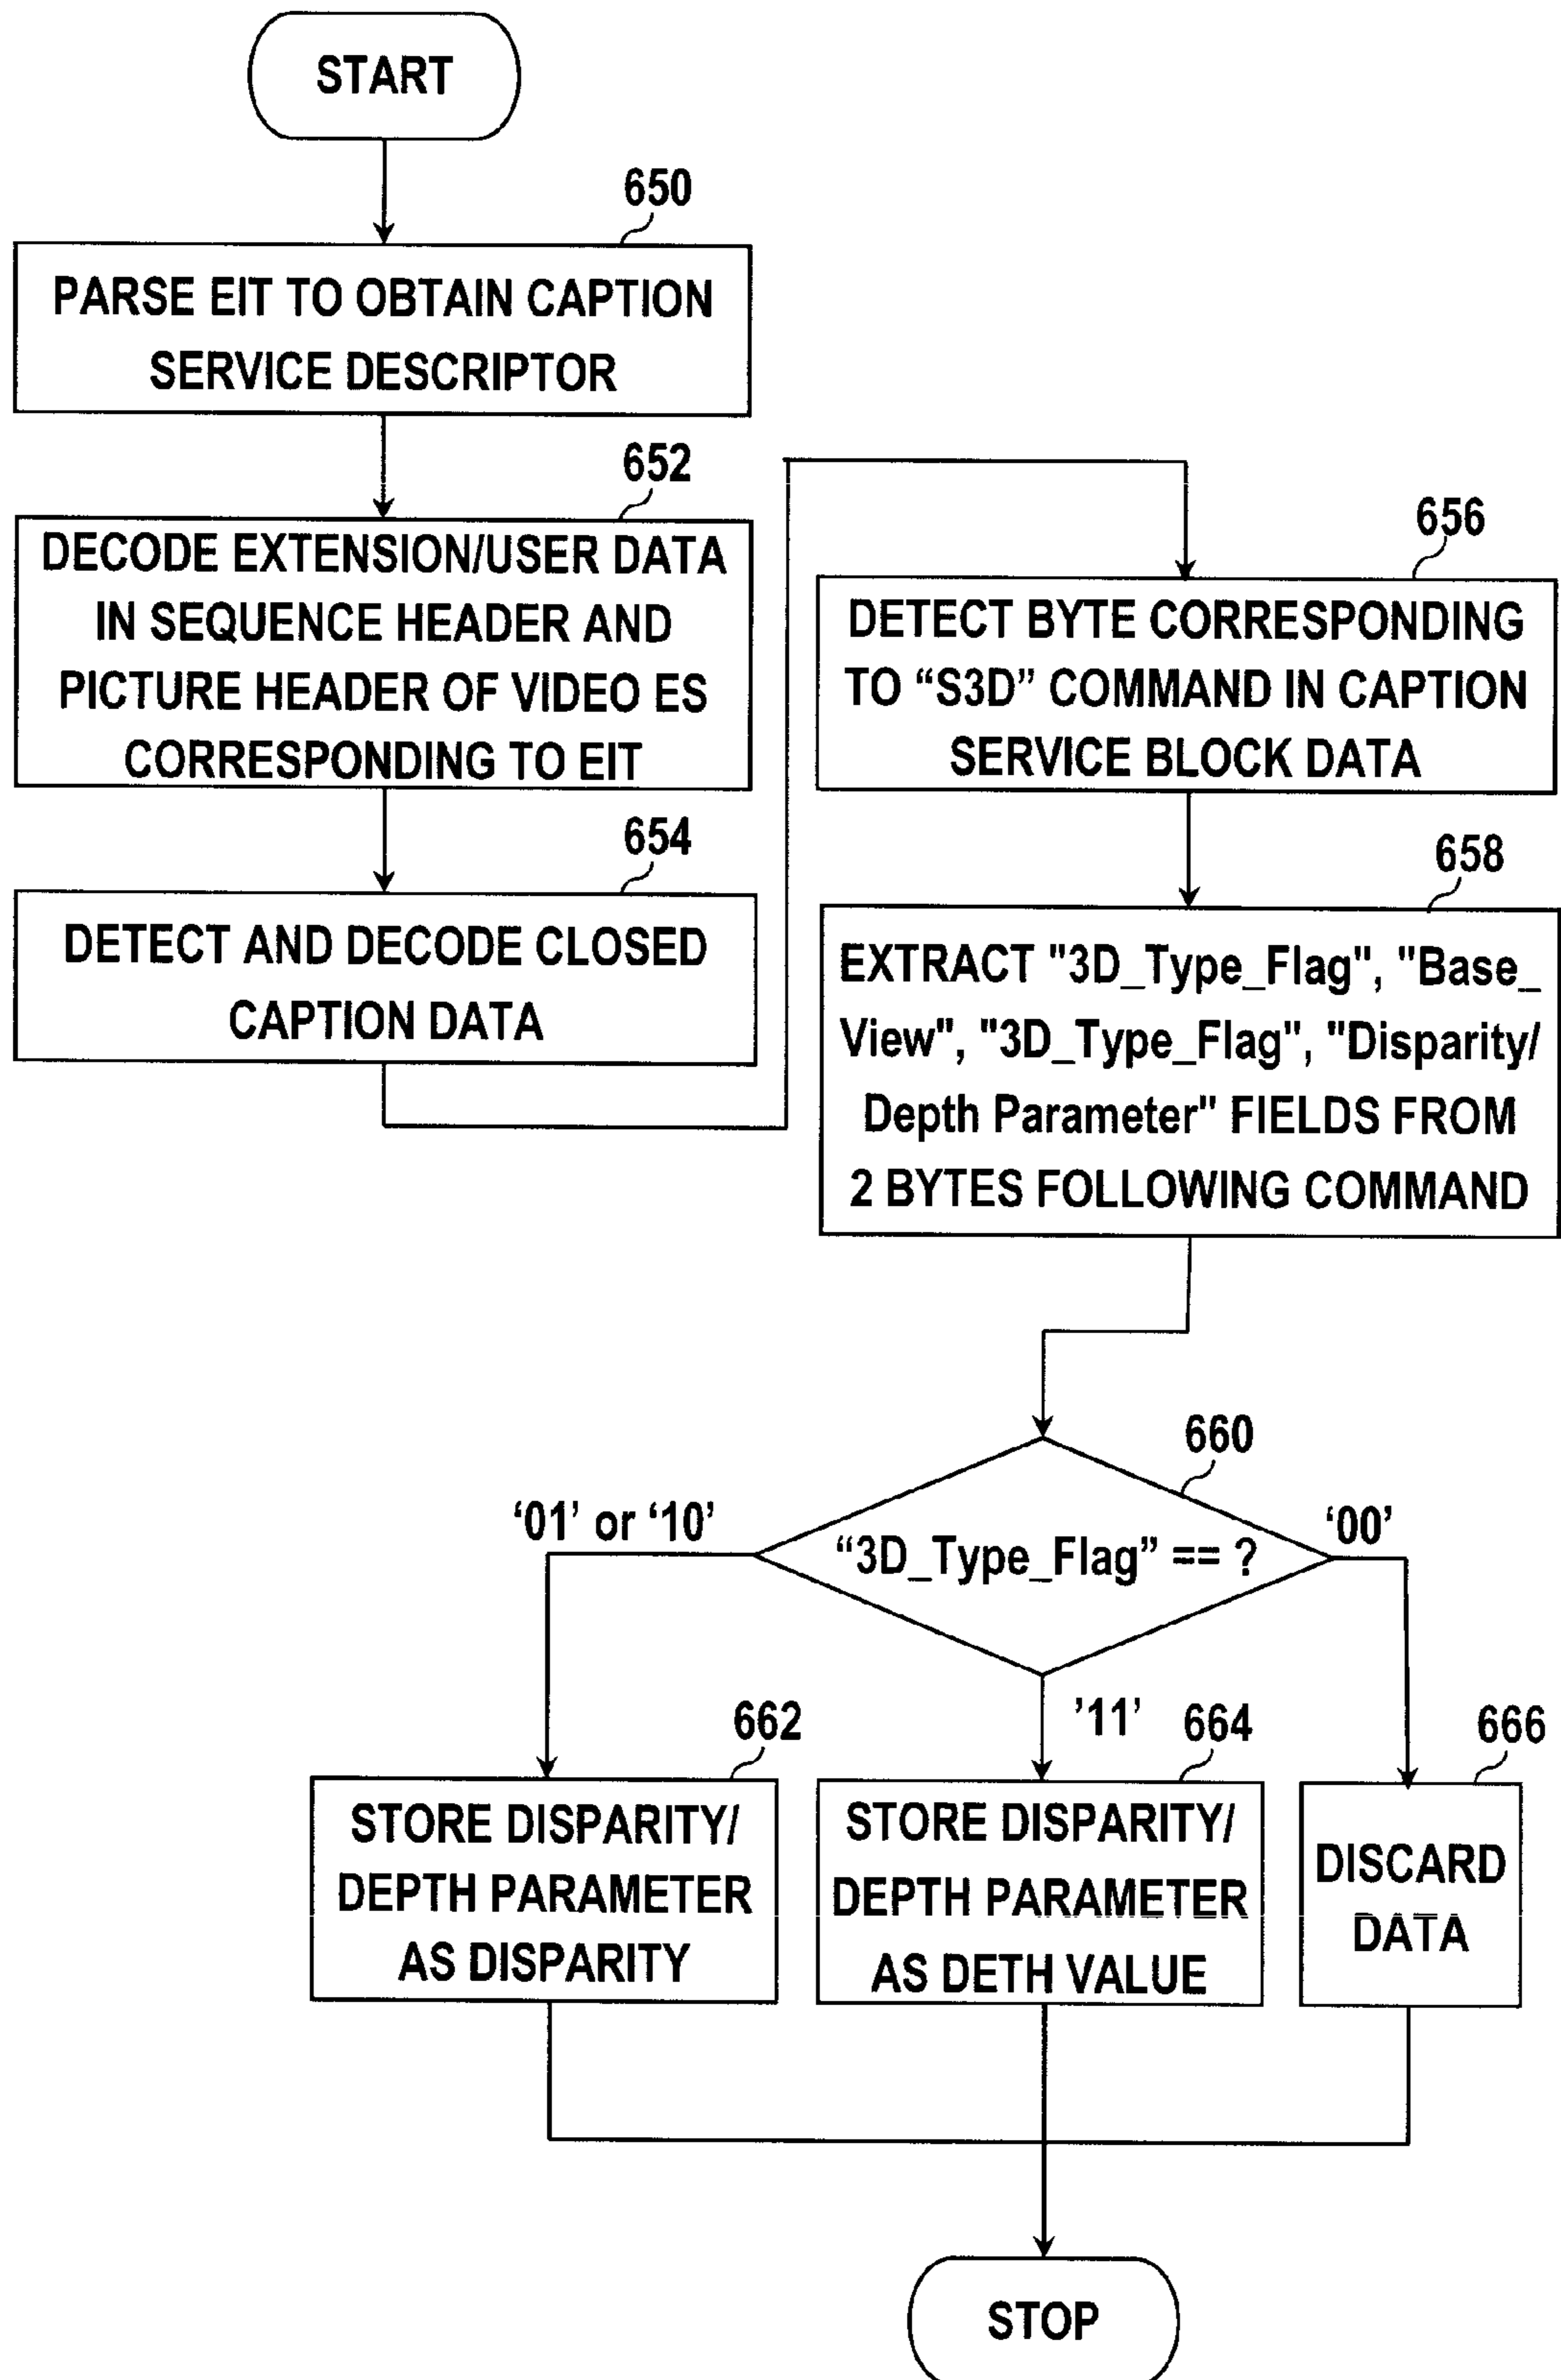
START

650

PARSE EIT TO OBTAIN CAPTION SERVICE DESCRIPTOR

652

DECODE EXTENSION/USER DATA IN SEQUENCE HEADER AND PICTURE HEADER OF VIDEO ES CORRESPONDING TO EIT

654

DETECT AND DECODE CLOSED CAPTION DATA

656

DETECT BYTE CORRESPONDING TO “S3D” COMMAND IN CAPTION SERVICE BLOCK DATA

658

EXTRACT "3D_Type_Flag", "Base_View", "3D_Type_Flag", "Disparity/Depth Parameter" FIELDS FROM 2 BYTES FOLLOWING COMMAND

660

‘01’ or ‘10’

“3D_Type_Flag” == ?

‘00’

’11’

662

STORE DISPARITY/ DEPTH PARAMETER AS DISPARITY

664

STORE DISPARITY/ DEPTH PARAMETER AS DETH VALUE

666

DISCARD DATA

STOP